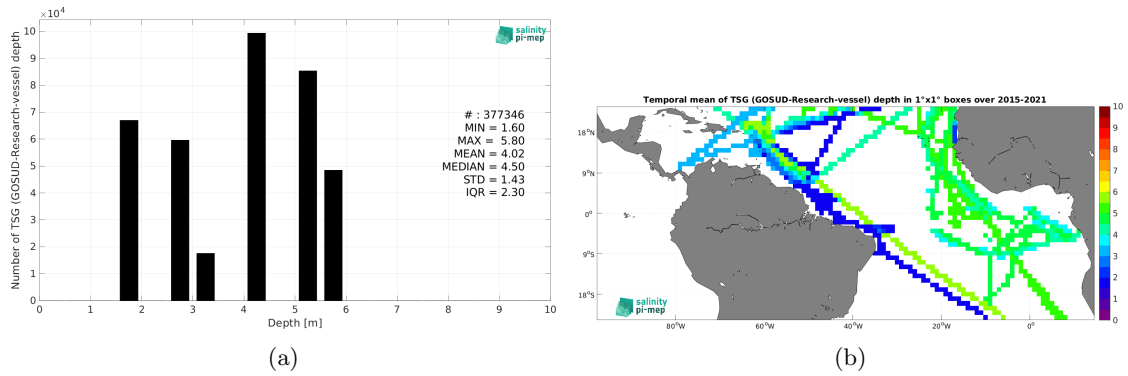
$\times10^4$
10
9
8
7
6
5
4
3
2
1
0
Number of TSG (GOSUD-Research-vessel) depth
0 1 2 3 4 5 6 7 8 9 10
Depth [m]
salinity pi-mep
# : 377346
MIN = 1.60
MAX = 5.80
MEAN = 4.02
MEDIAN = 4.50
STD = 1.43
IQR = 2.30
(a)

Temporal mean of TSG (GOSUD-Research-vessel) depth in 1°x1° boxes over 2015-2021
18°N
9°N
0°
9°S
18°S
80°W 60°W 40°W 20°W 0°
salinity pi-mep
10
9
8
7
6
5
4
3
2
1
0
(b)